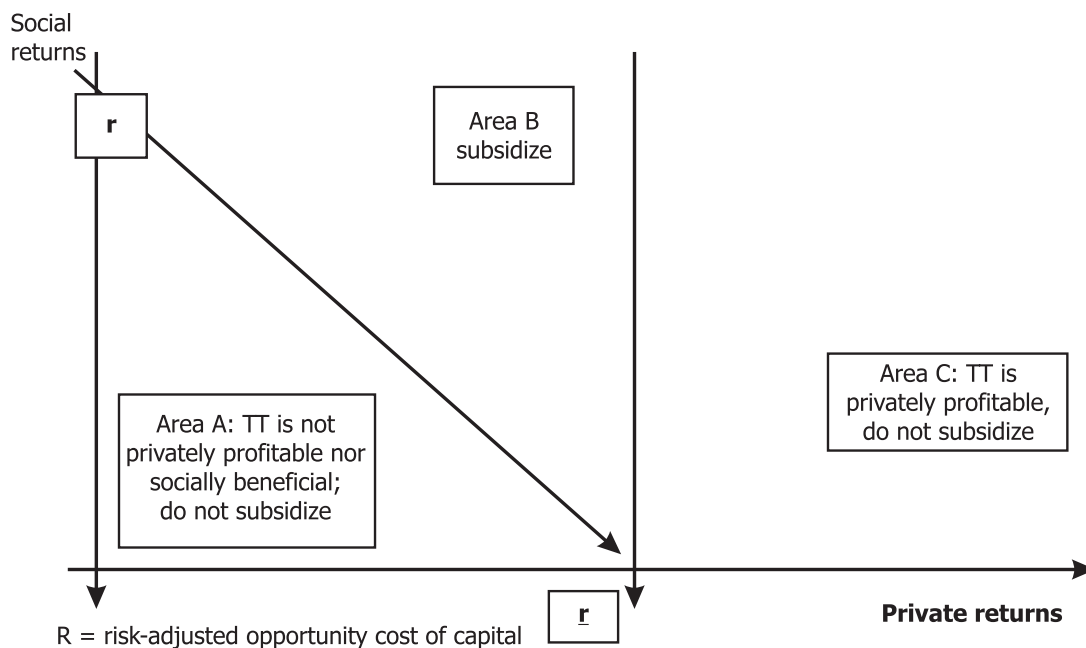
Social returns

r

Area B subsidize

Area A: TT is not privately profitable nor socially beneficial; do not subsidize

Area C: TT is privately profitable, do not subsidize

r

Private returns

R = risk-adjusted opportunity cost of capital